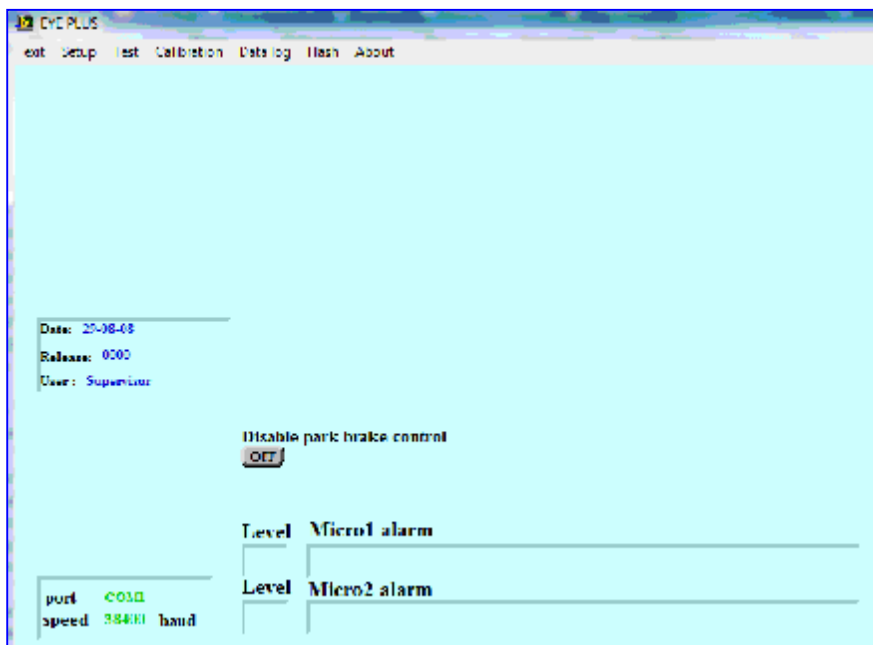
EYE PLUS

exit Setup Test Calibration Data log Flash About

Date: 29-08-08

Release: 0000

User: Supervisor

Disable park brake control

OFF

Level Micro1 alarm

Level Micro2 alarm

port COM1

speed 38400 baud